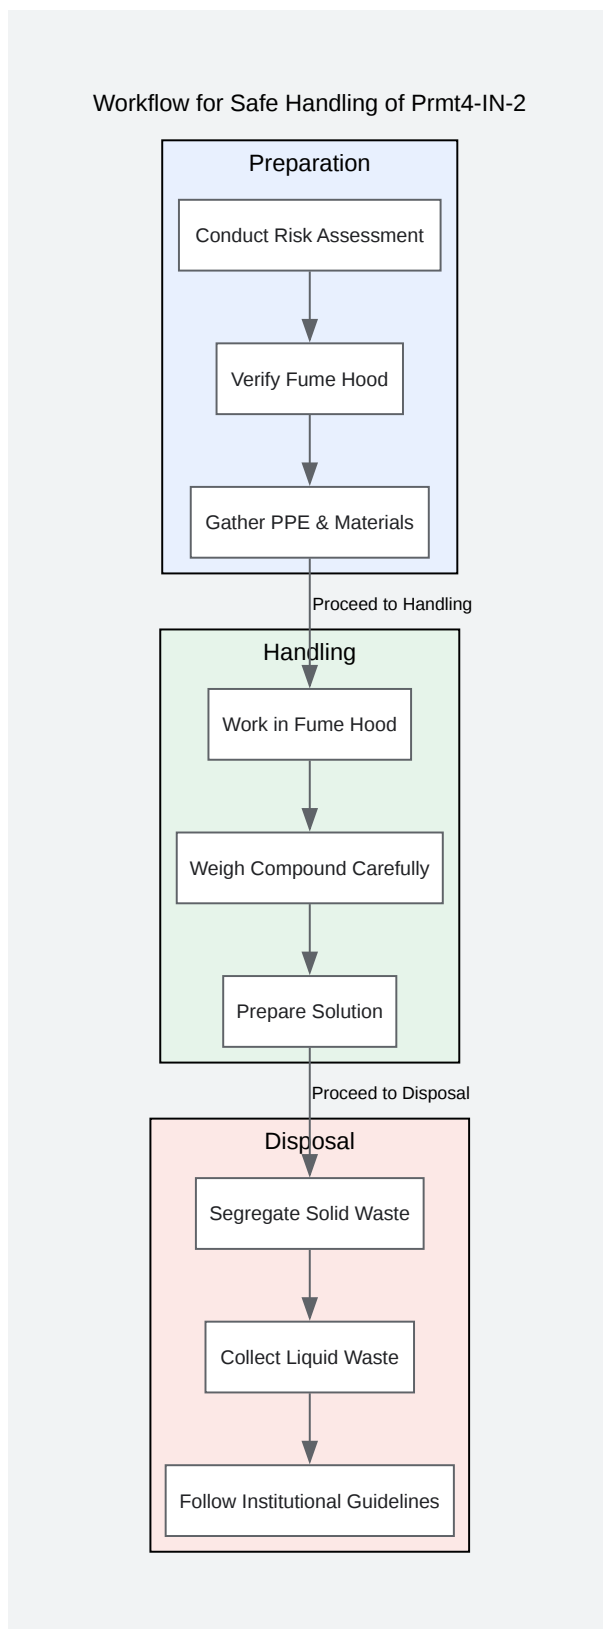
Workflow for Safe Handling of Prmt4-IN-2

Preparation

Conduct Risk Assessment

Verify Fume Hood

Gather PPE & Materials

Proceed to Handling

Handling

Work in Fume Hood

Weigh Compound Carefully

Prepare Solution

Proceed to Disposal

Disposal

Segregate Solid Waste

Collect Liquid Waste

Follow Institutional Guidelines